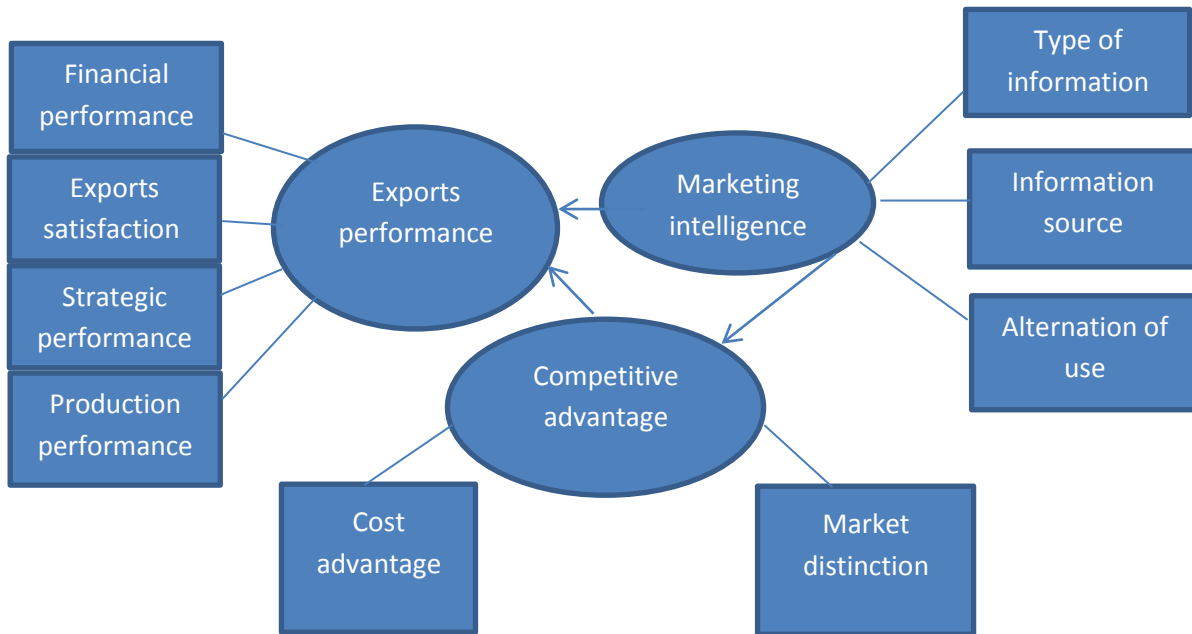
Financial performance

Exports satisfaction

Strategic performance

Production performance

Exports performance

Marketing intelligence

Type of information

Information source

Alternation of use

Competitive advantage

Cost advantage

Market distinction